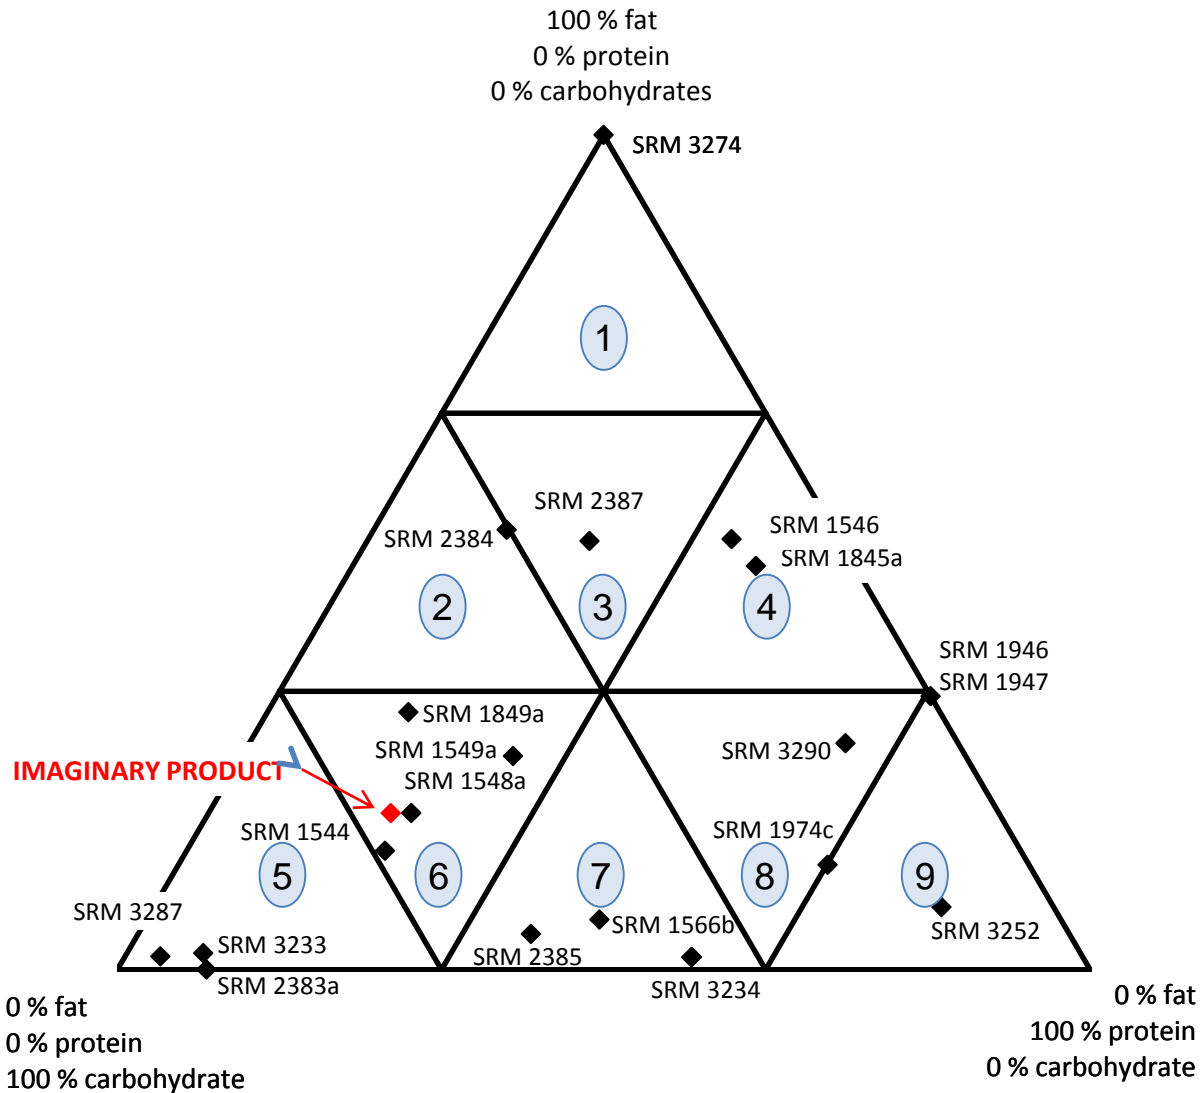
100 % fat
0 % protein
0 % carbohydrates

SRM 3274

1

SRM 2387
SRM 2384
SRM 1546
SRM 1845a

2
3
4

SRM 1946
SRM 1947

SRM 1849a
SRM 1549a
SRM 1548a
IMAGINARY PRODUCT
SRM 3290
SRM 1544
SRM 1974c

5
6
7
8
9

SRM 3287
SRM 3233
SRM 2383a
SRM 2385
SRM 1566b
SRM 3234
SRM 3252

0 % fat
0 % protein
100 % carbohydrate

0 % fat
100 % protein
0 % carbohydrate